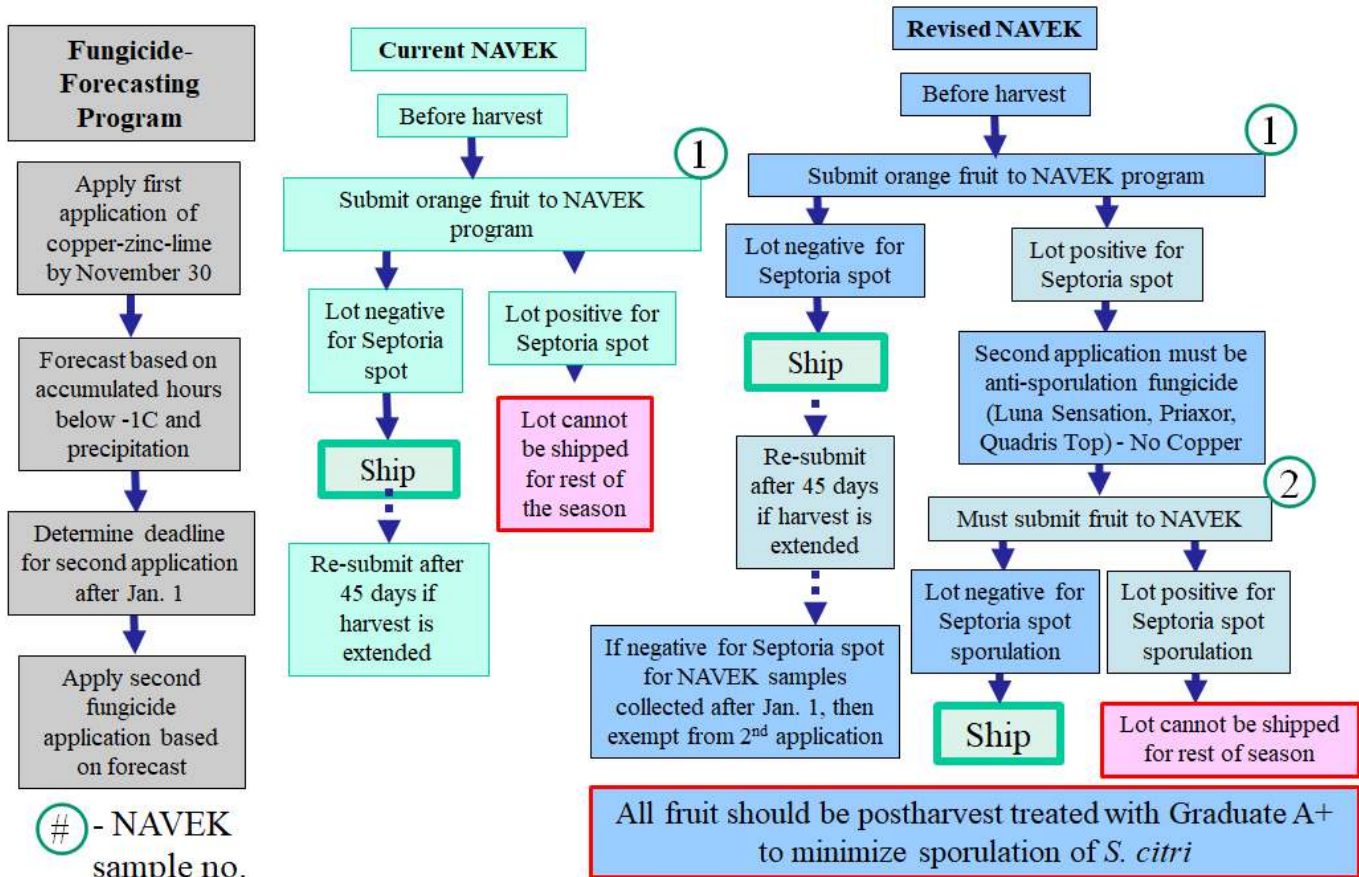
Fungicide-Forecasting Program

Apply first application of copper-zinc-lime by November 30

Forecast based on accumulated hours below -1C and precipitation

Determine deadline for second application after Jan. 1

Apply second fungicide application based on forecast

# - NAVEK sample no.

Current NAVEK

Before harvest

1

Submit orange fruit to NAVEK program

Lot negative for Septoria spot

Lot positive for Septoria spot

Ship

Lot cannot be shipped for rest of the season

Re-submit after 45 days if harvest is extended

Revised NAVEK

Before harvest

1

Submit orange fruit to NAVEK program

Lot negative for Septoria spot

Lot positive for Septoria spot

Ship

Second application must be anti-sporulation fungicide (Luna Sensation, Priaxor, Quadris Top) - No Copper

Re-submit after 45 days if harvest is extended

2

Must submit fruit to NAVEK

Lot negative for Septoria spot sporulation

Lot positive for Septoria spot sporulation

If negative for Septoria spot for NAVEK samples collected after Jan. 1, then exempt from 2$^{nd}$ application

Ship

Lot cannot be shipped for rest of season

All fruit should be postharvest treated with Graduate A+ to minimize sporulation of S. citri